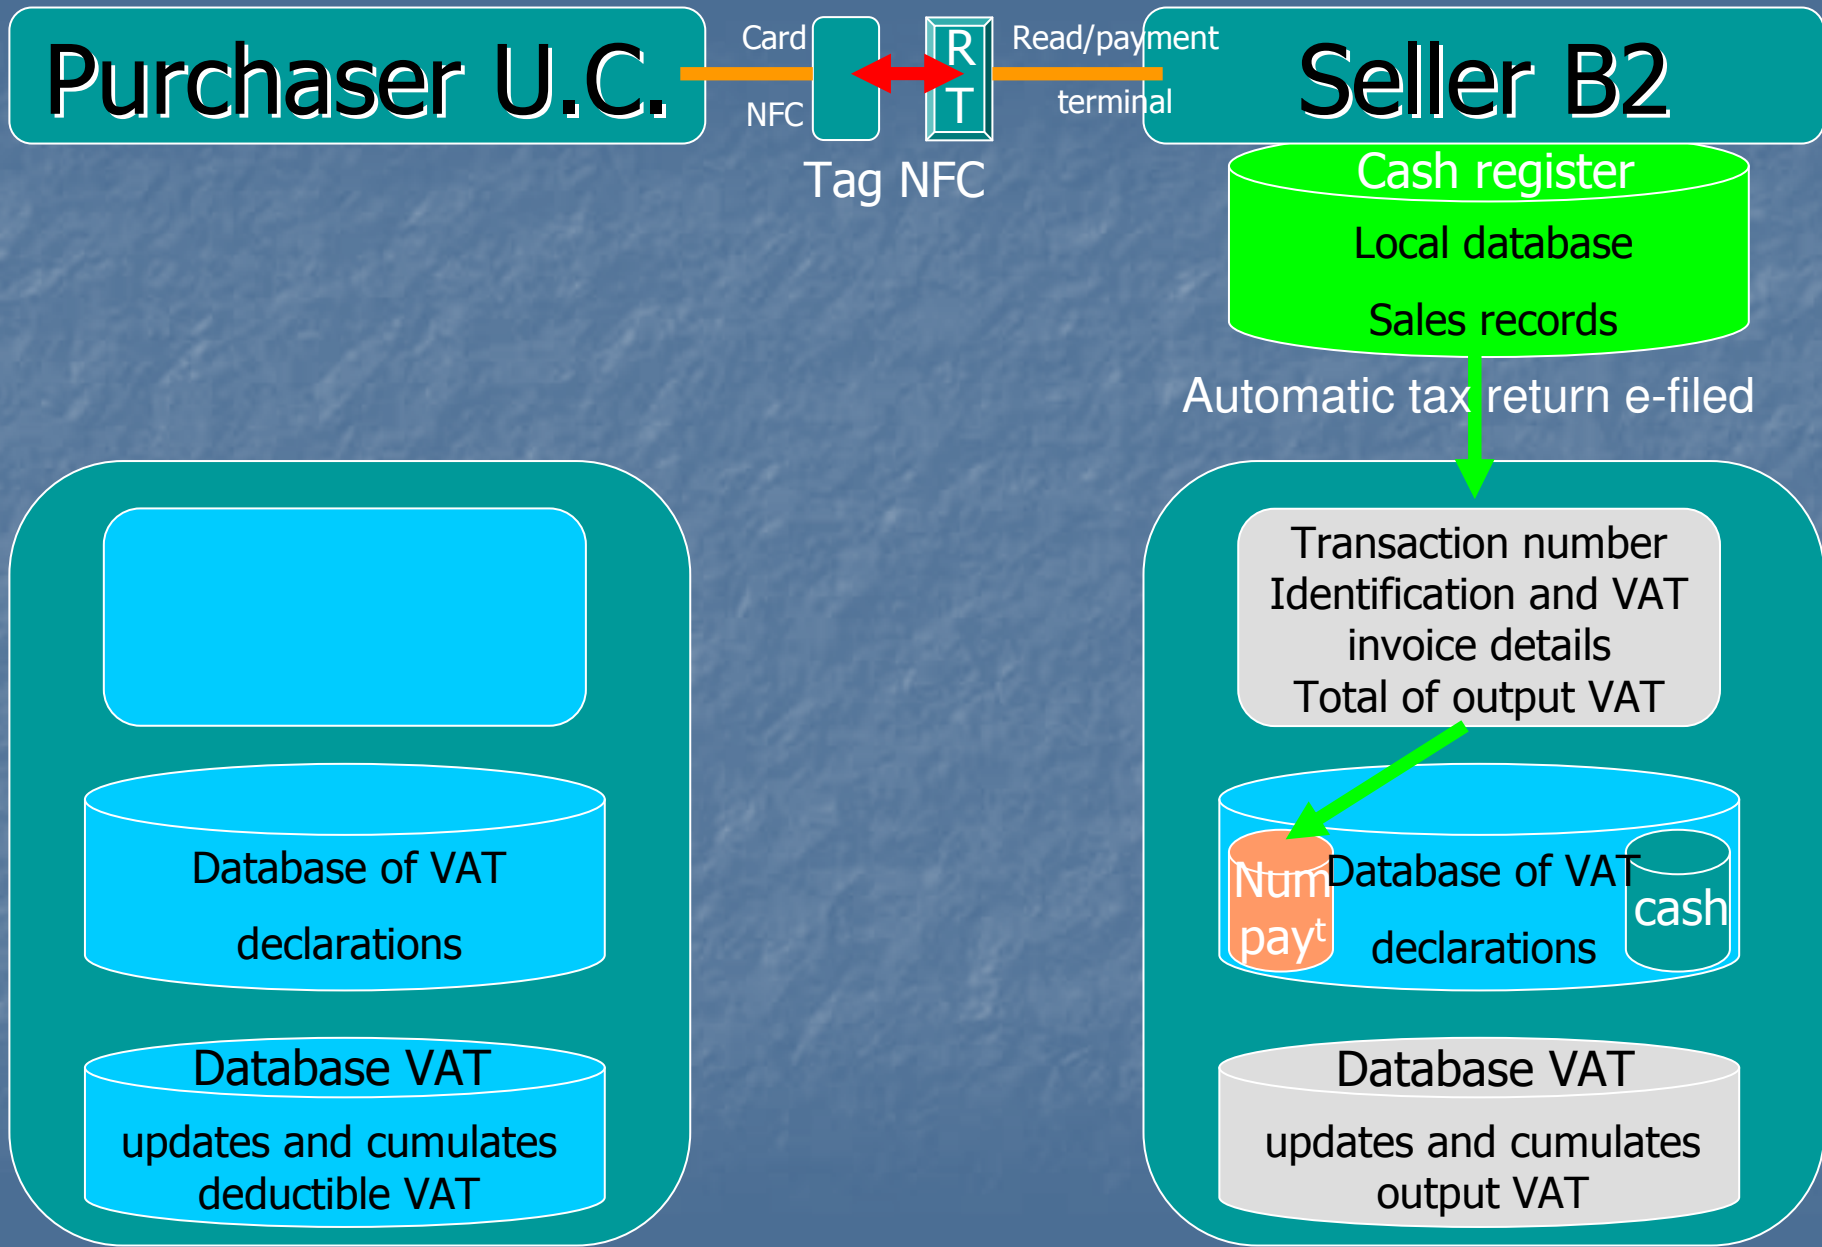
Purchaser U.C.

Card

NFC

R
T

Read/payment

terminal

Seller B2

Tag NFC

Cash register

Local database

Sales records

Automatic tax return e-filed

Database of VAT

declarations

Database VAT

updates and cumulates deductible VAT

Transaction number
Identification and VAT invoice details
Total of output VAT

Num payt

Database of VAT

declarations

cash

Database VAT

updates and cumulates output VAT